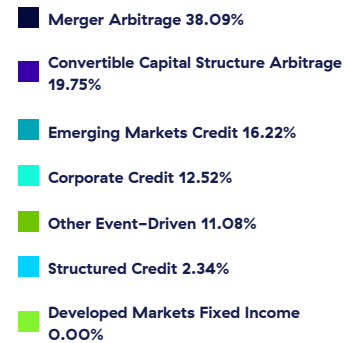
Merger Arbitrage 38.09%

Convertible Capital Structure Arbitrage 19.75%

Emerging Markets Credit 16.22%

Corporate Credit 12.52%

Other Event-Driven 11.08%

Structured Credit 2.34%

Developed Markets Fixed Income 0.00%